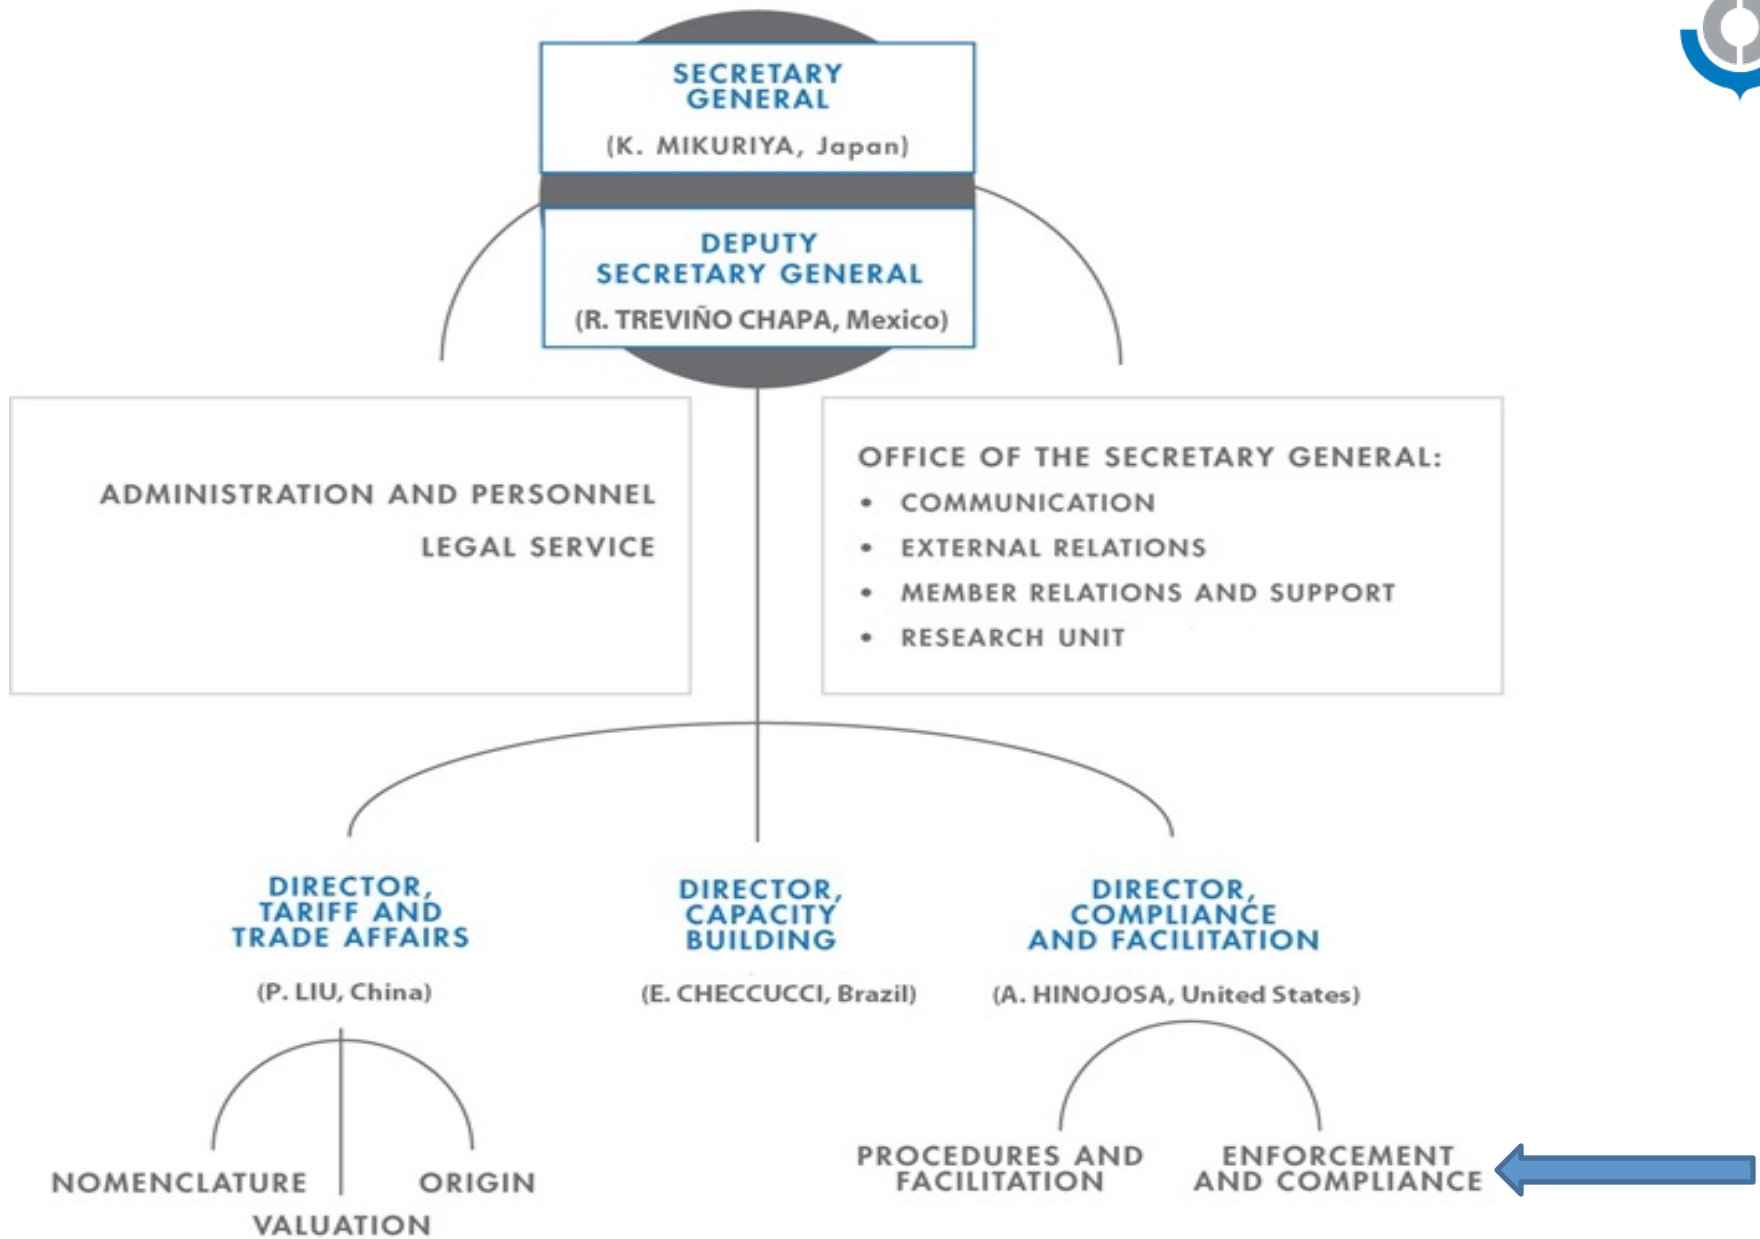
SECRETARY GENERAL

(K. MIKURIYA, Japan)

DEPUTY SECRETARY GENERAL

(R. TREVIÑO CHAPA, Mexico)

ADMINISTRATION AND PERSONNEL

LEGAL SERVICE

OFFICE OF THE SECRETARY GENERAL:

- COMMUNICATION
- EXTERNAL RELATIONS
- MEMBER RELATIONS AND SUPPORT
- RESEARCH UNIT

DIRECTOR, TARIFF AND TRADE AFFAIRS

(P. LIU, China)

DIRECTOR, CAPACITY BUILDING

(E. CHECCUCCI, Brazil)

DIRECTOR, COMPLIANCE AND FACILITATION

(A. HINOJOSA, United States)

NOMENCLATURE

ORIGIN

VALUATION

PROCEDURES AND FACILITATION

ENFORCEMENT AND COMPLIANCE